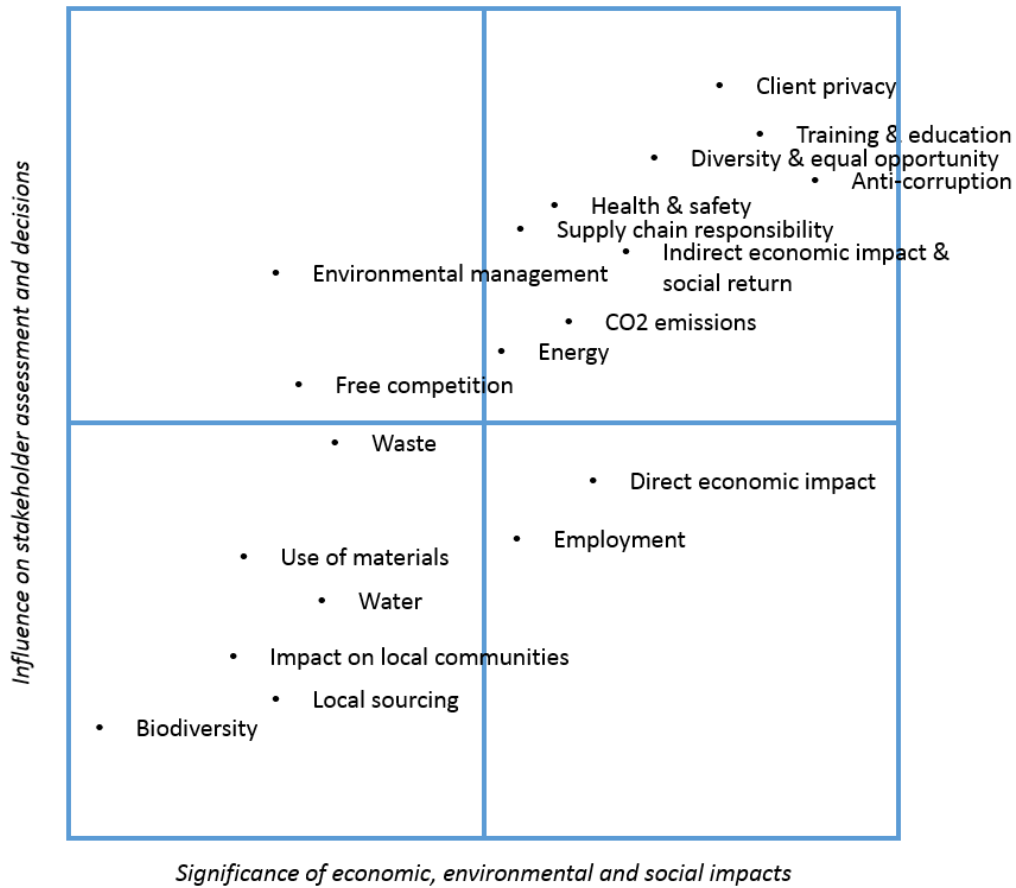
Influence on stakeholder assessment and decisions

Client privacy
Training & education
Diversity & equal opportunity
Anti-corruption
Health & safety
Supply chain responsibility
Indirect economic impact & social return
Environmental management
CO2 emissions
Energy
Free competition
Waste
Direct economic impact
Employment
Use of materials
Water
Impact on local communities
Local sourcing
Biodiversity

Significance of economic, environmental and social impacts